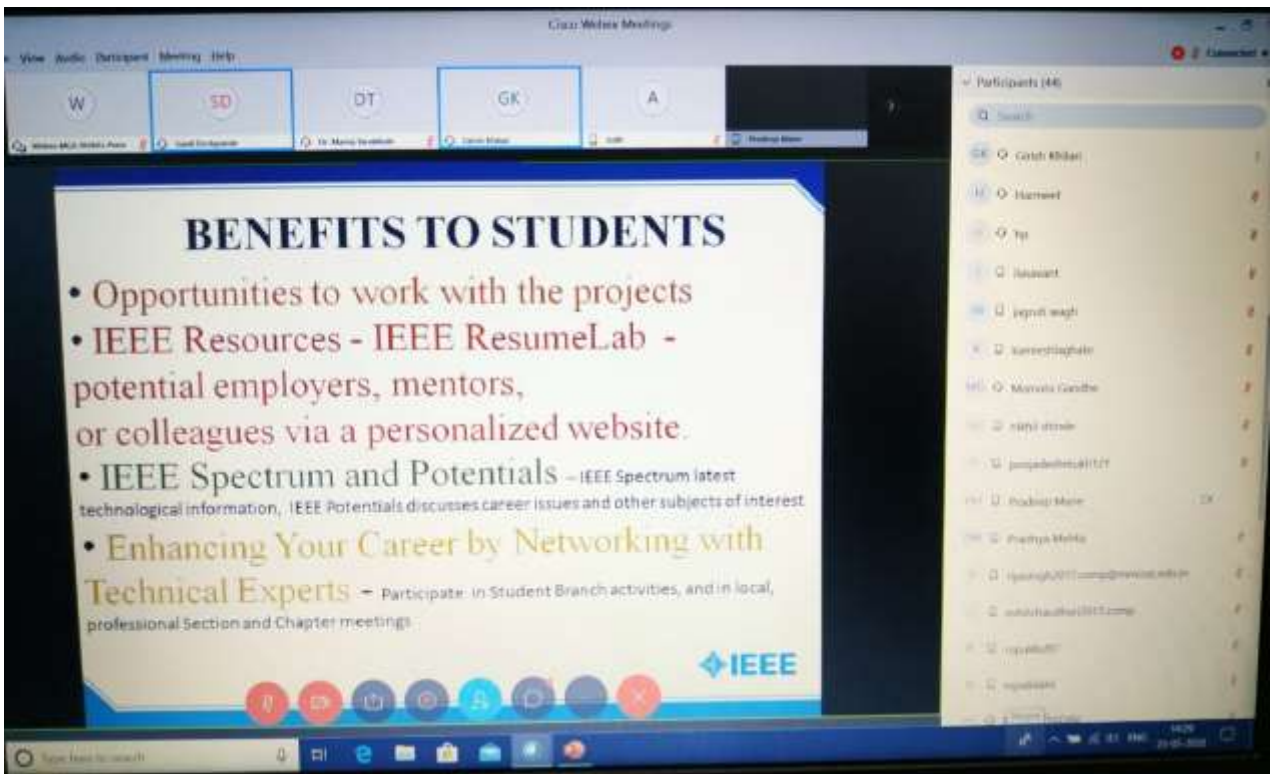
Cisco Webex Meetings

View Audio Participant Meeting Help

Connected

W SD DT GK A

Participants (44)

Search

GK Girish Khilari

Harmeet

Jaswant

pgruti wagh

Manasi Gandhe

Pradeep Mane

Prachiya Mehta

BENEFITS TO STUDENTS

• Opportunities to work with the projects

• IEEE Resources - IEEE ResumeLab - potential employers, mentors, or colleagues via a personalized website.

• IEEE Spectrum and Potentials – IEEE Spectrum latest technological information, IEEE Potentials discusses career issues and other subjects of interest

• Enhancing Your Career by Networking with Technical Experts – Participate in Student Branch activities, and in local, professional Section and Chapter meetings

IEEE

Type here to search